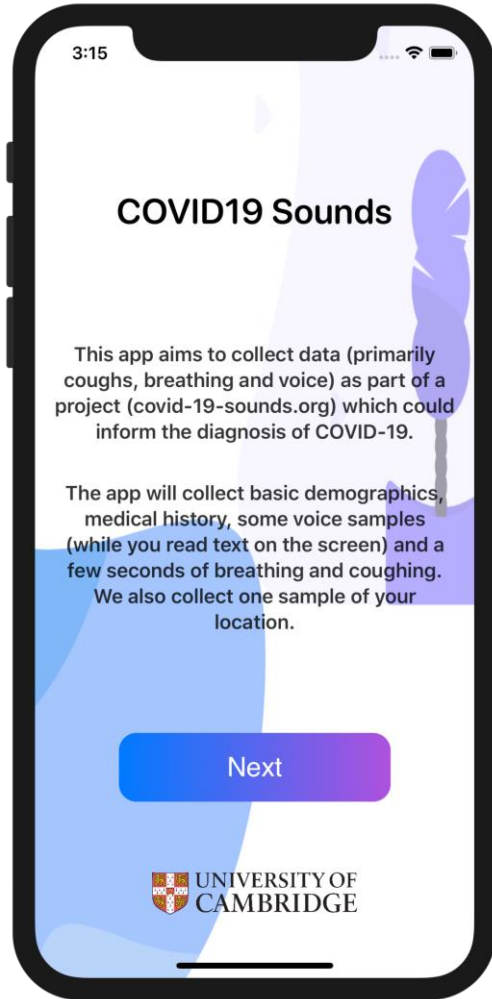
3:15

COVID19 Sounds

This app aims to collect data (primarily coughs, breathing and voice) as part of a project (covid-19-sounds.org) which could inform the diagnosis of COVID-19.

The app will collect basic demographics, medical history, some voice samples (while you read text on the screen) and a few seconds of breathing and coughing. We also collect one sample of your location.

Next

UNIVERSITY OF CAMBRIDGE